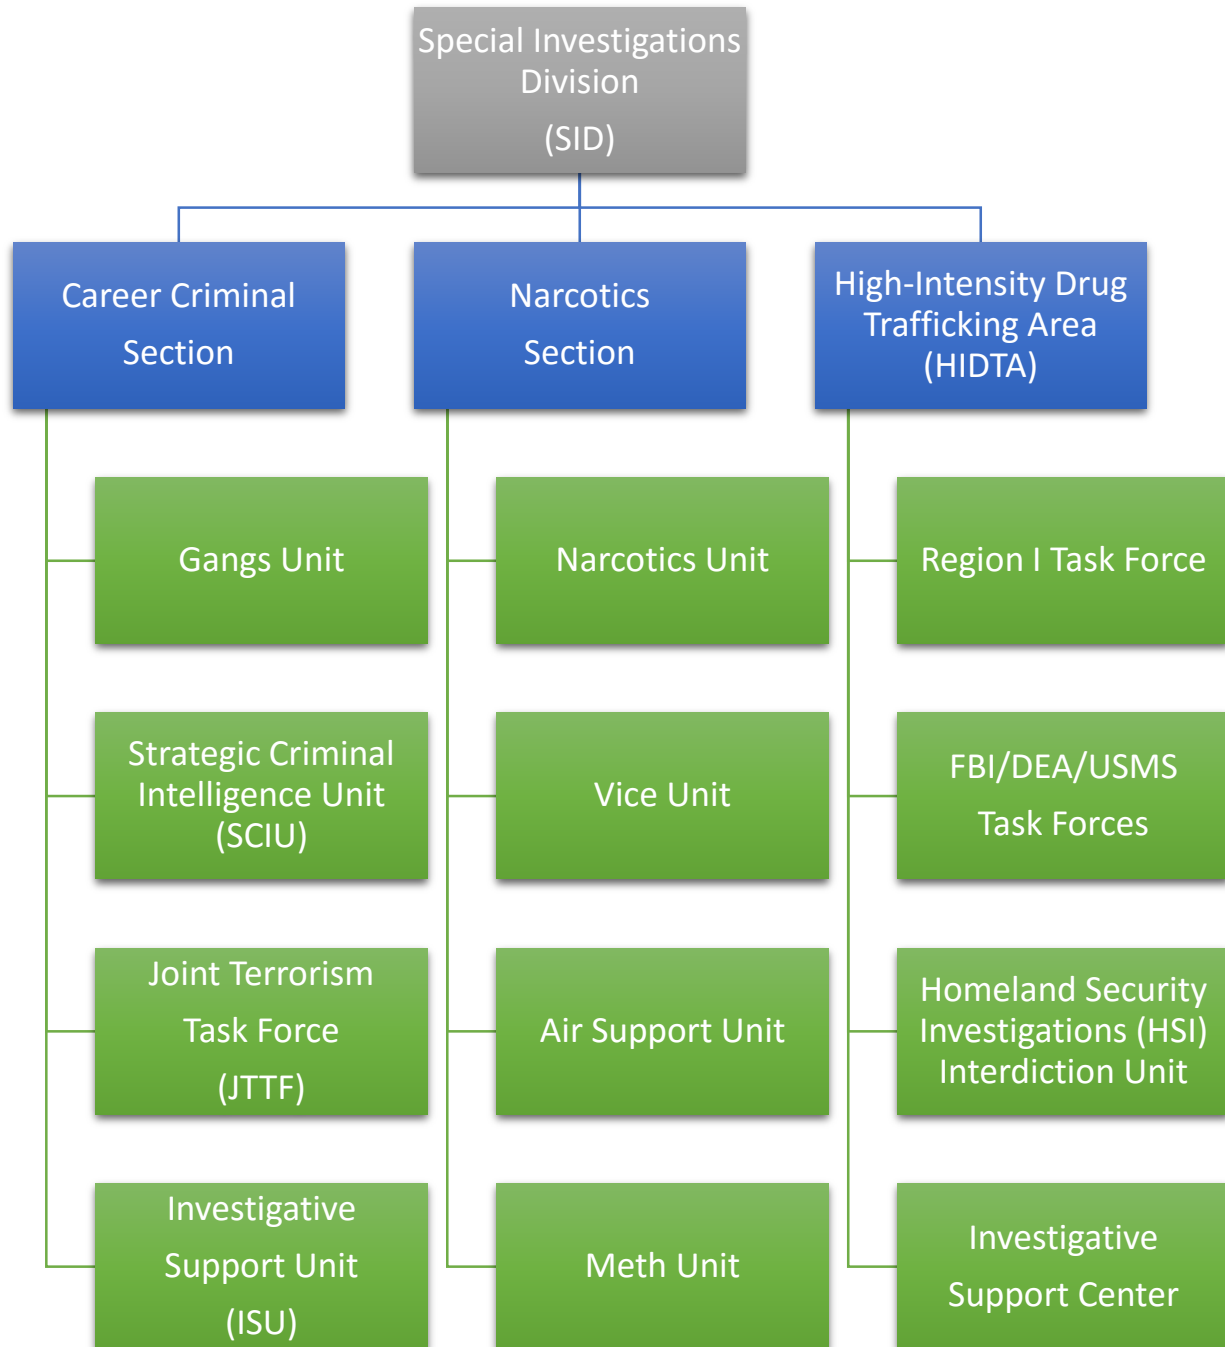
Special Investigations Division
(SID)

Career Criminal Section

Narcotics Section

High-Intensity Drug Trafficking Area (HIDTA)

Gangs Unit

Strategic Criminal Intelligence Unit (SCIU)

Joint Terrorism Task Force (JTTF)

Investigative Support Unit (ISU)

Narcotics Unit

Vice Unit

Air Support Unit

Meth Unit

Region I Task Force

FBI/DEA/USMS Task Forces

Homeland Security Investigations (HSI) Interdiction Unit

Investigative Support Center